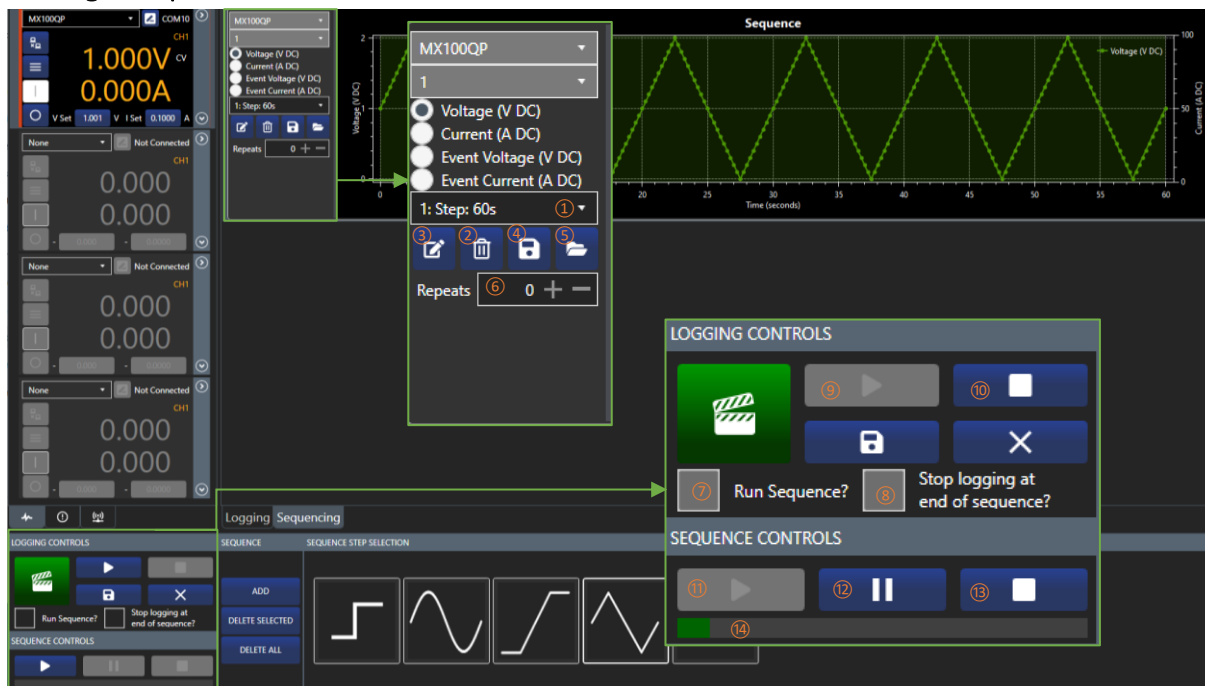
MX100QP
COM10
CH1
1.000V CV
0.000A
V Set 1.001 V I Set 0.1000 A
None
Not Connected
CH1
0.000
0.000
0.000
0.0000
None
Not Connected
CH1
0.000
0.000
0.000
0.0000
None
Not Connected
CH1
0.000
0.000
0.000
0.0000

MX100QP
1
Voltage (V DC)
Current (A DC)
Event Voltage (V DC)
Event Current (A DC)
1: Step: 60s ①
③ ② ④ ⑤
Repeats ⑥ 0

Sequence
Voltage (V DC)
Current (A DC)
Time (seconds)
2
1
0
100
50
0
0 5 10 15 20 25 30 35 40 45 50 55 60

LOGGING CONTROLS
⑨ ⑩
⑦ Run Sequence? ⑧ Stop logging at end of sequence?
SEQUENCE CONTROLS
⑪ ⑫ ⑬
⑭

Logging Sequencing
LOGGING CONTROLS
Run Sequence?
Stop logging at end of sequence?
SEQUENCE CONTROLS
SEQUENCE
ADD
DELETE SELECTED
DELETE ALL
SEQUENCE STEP SELECTION